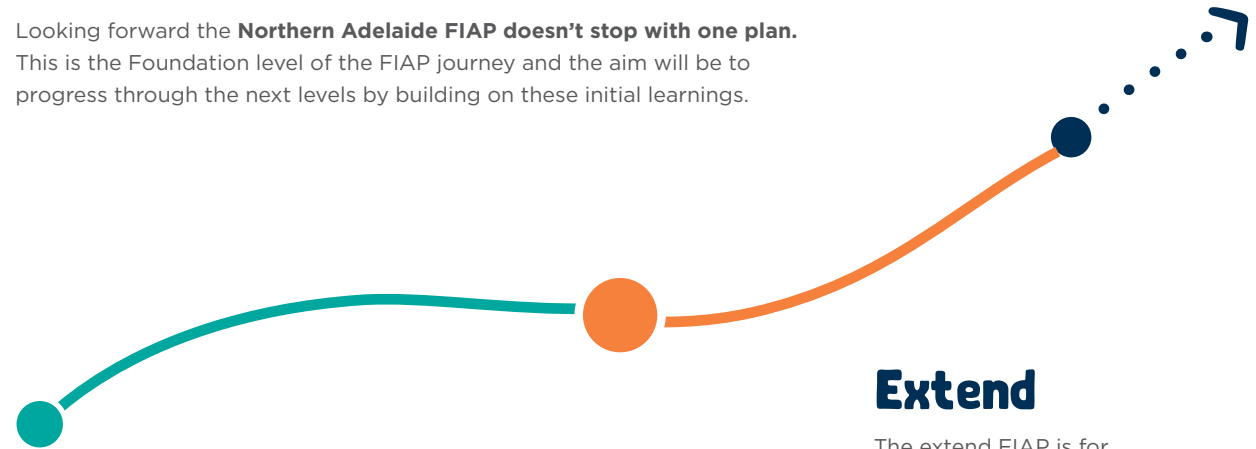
Looking forward the **Northern Adelaide FIAP doesn't stop with one plan.** This is the Foundation level of the FIAP journey and the aim will be to progress through the next levels by building on these initial learnings.

Extend

The extend FIAP is for